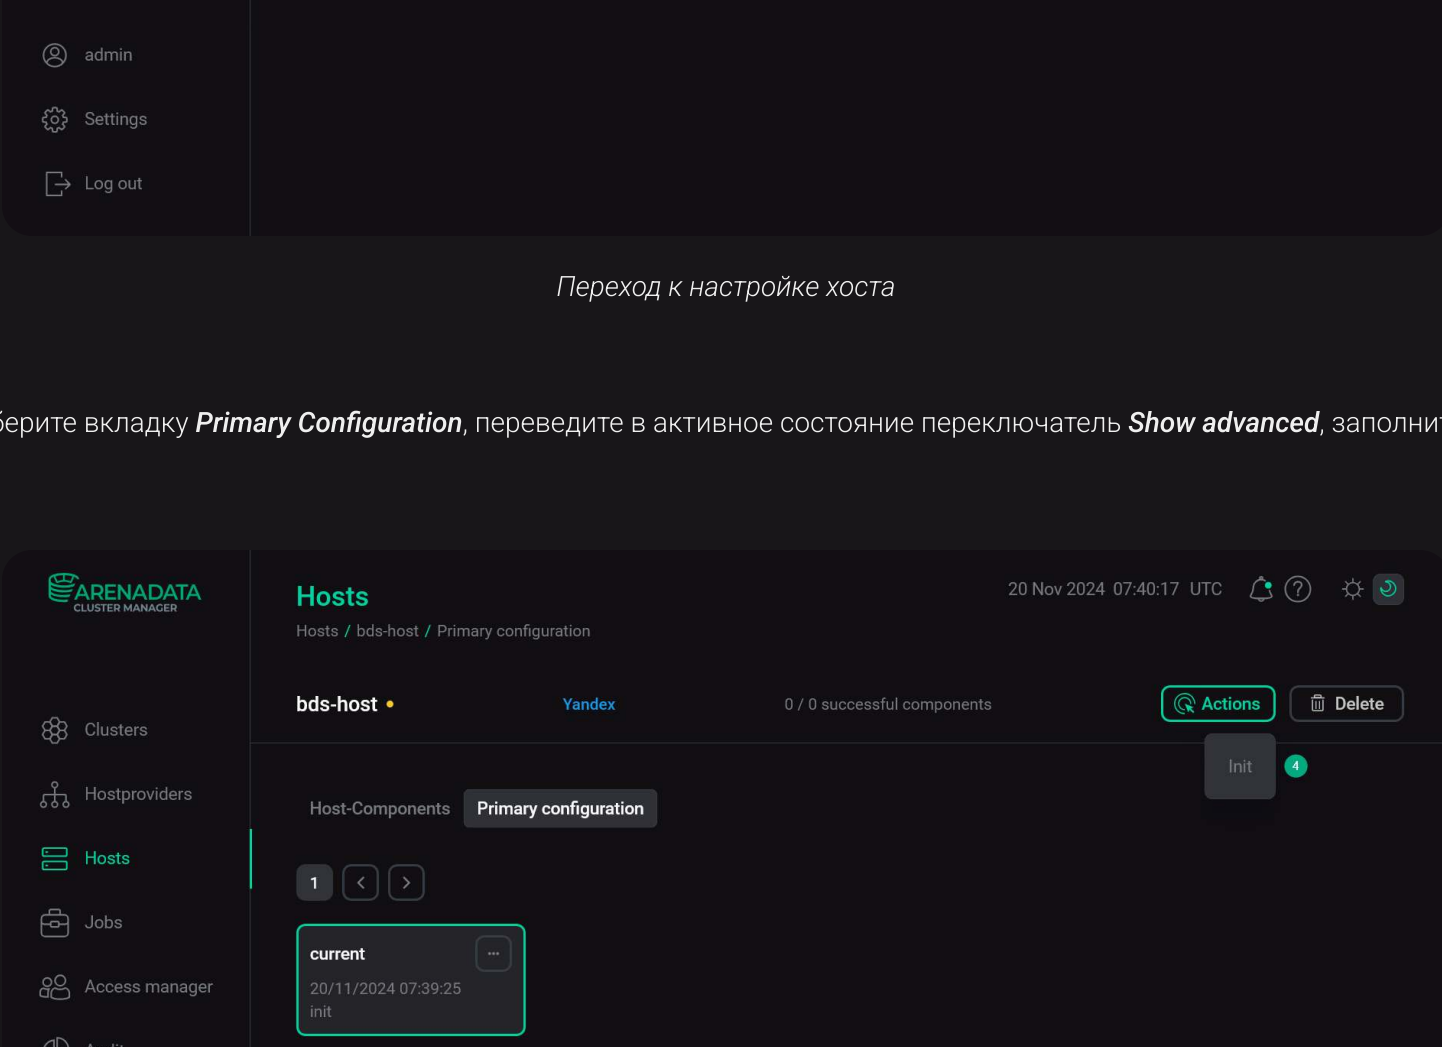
admin

Settings

Log out

Переход к настройке хоста

берите вкладку **Primary Configuration**, переведите в активное состояние переключатель **Show advanced**, заполни

ARENADATA
CLUSTER MANAGER

Hosts

Hosts / bds-host / Primary configuration

20 Nov 2024 07:40:17 UTC

bds-host

Yandex

0 / 0 successful components

Actions

Delete

Init

4

Clusters

Hostproviders

Hosts

Jobs

Access manager

Host-Components

Primary configuration

1

current

...

20/11/2024 07:39:25

init